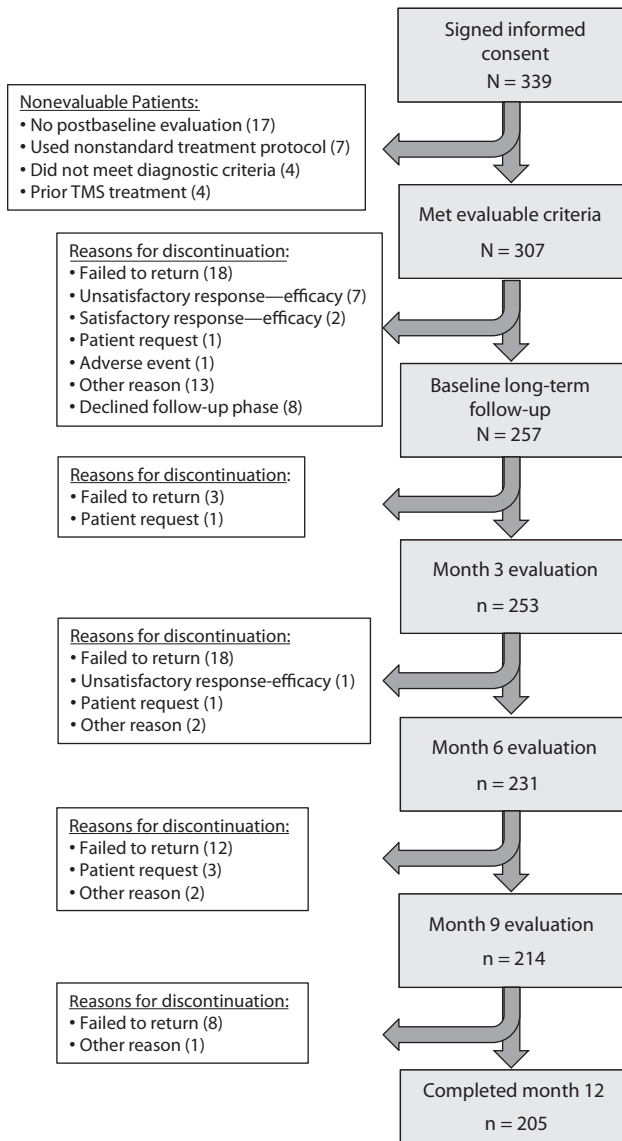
Signed informed consent
N = 339

Nonevaluable Patients:
• No postbaseline evaluation (17)
• Used nonstandard treatment protocol (7)
• Did not meet diagnostic criteria (4)
• Prior TMS treatment (4)

Met evaluable criteria
N = 307

Reasons for discontinuation:
• Failed to return (18)
• Unsatisfactory response—efficacy (7)
• Satisfactory response—efficacy (2)
• Patient request (1)
• Adverse event (1)
• Other reason (13)
• Declined follow-up phase (8)

Baseline long-term follow-up
N = 257

Reasons for discontinuation:
• Failed to return (3)
• Patient request (1)

Month 3 evaluation
n = 253

Reasons for discontinuation:
• Failed to return (18)
• Unsatisfactory response-efficacy (1)
• Patient request (1)
• Other reason (2)

Month 6 evaluation
n = 231

Reasons for discontinuation:
• Failed to return (12)
• Patient request (3)
• Other reason (2)

Month 9 evaluation
n = 214

Reasons for discontinuation:
• Failed to return (8)
• Other reason (1)

Completed month 12
n = 205